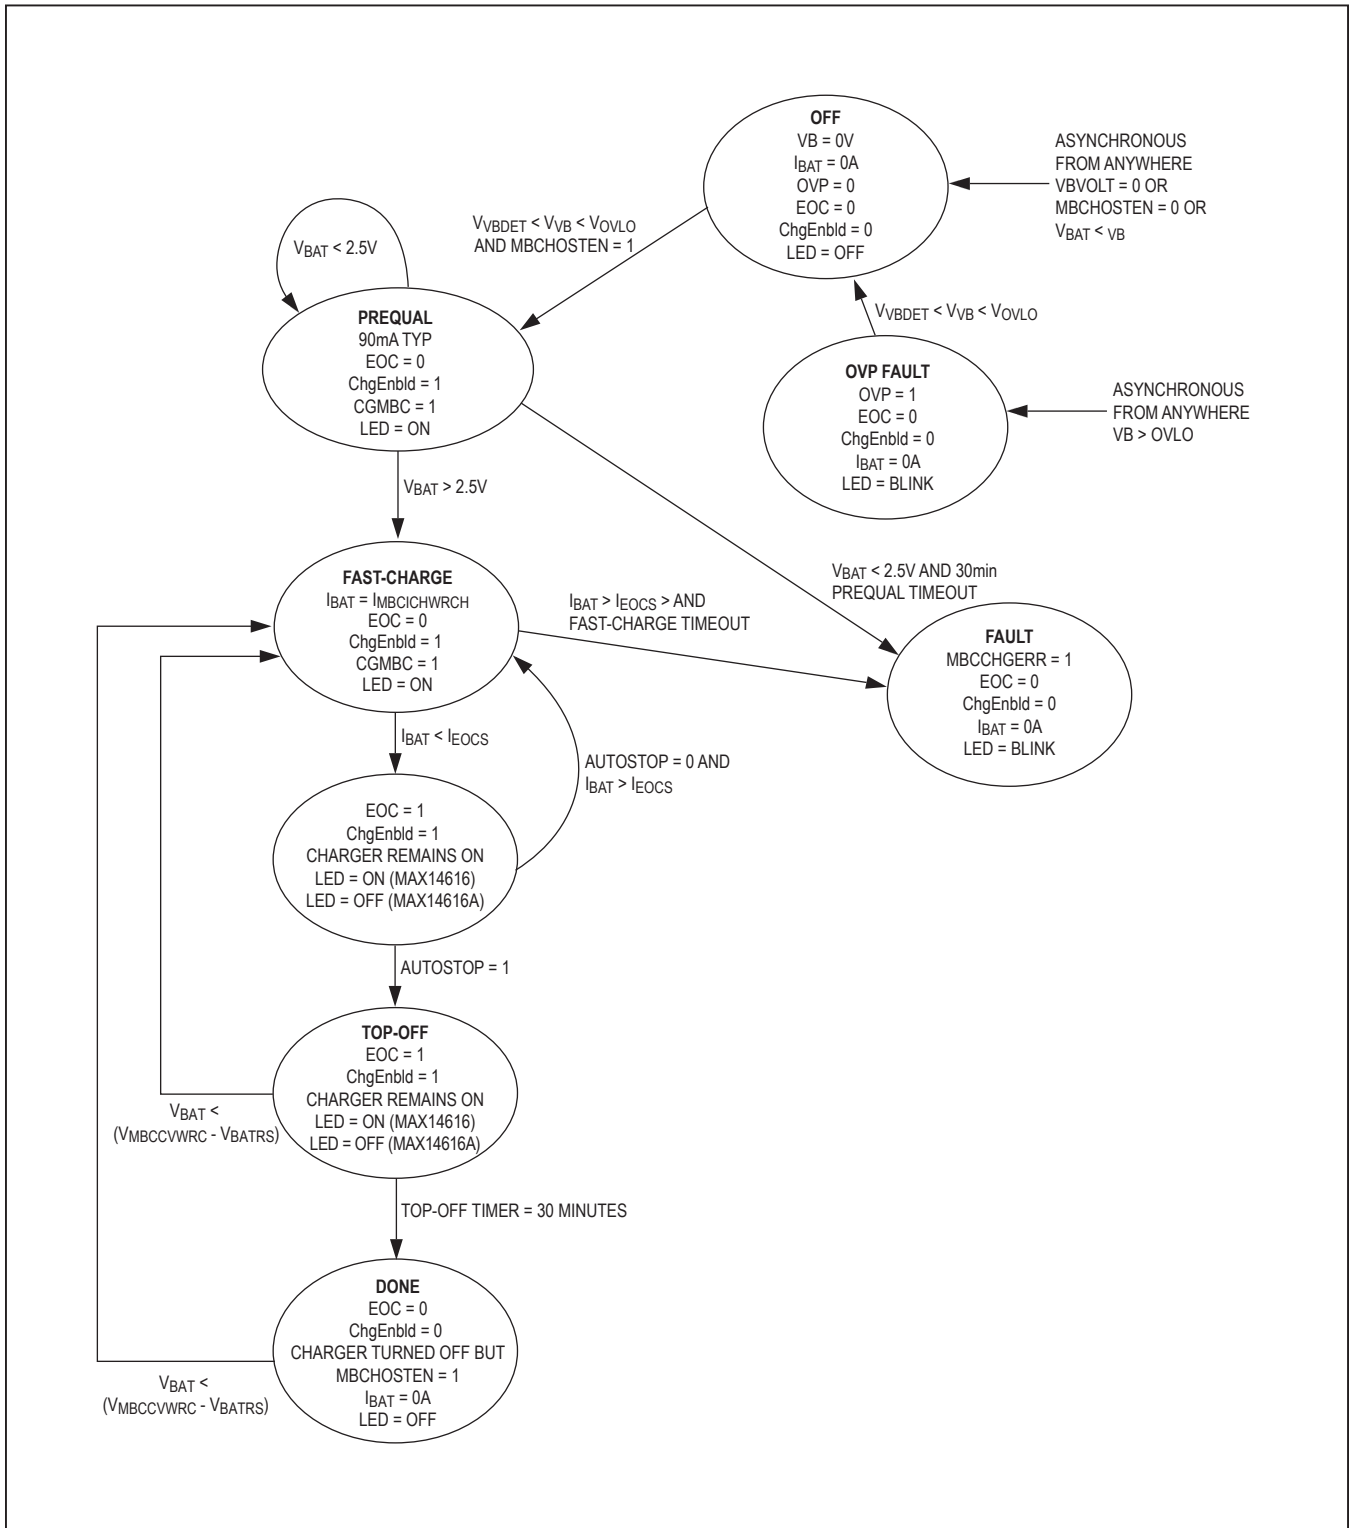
OFF
VB = 0V
$I_{BAT}$ = 0A
OVP = 0
EOC = 0
ChgEnbld = 0
LED = OFF

ASYNCHRONOUS
FROM ANYWHERE
VBVOLT = 0 OR
MBCHOSTEN = 0 OR
$V_{BAT}$ < VB

$V_{VBDET}$ < $V_{VB}$ < $V_{OVLO}$
AND MBCHOSTEN = 1

$V_{BAT}$ < 2.5V

PREQUAL
90mA TYP
EOC = 0
ChgEnbld = 1
CGMBC = 1
LED = ON

$V_{VBDET}$ < $V_{VB}$ < $V_{OVLO}$

OVP FAULT
OVP = 1
EOC = 0
ChgEnbld = 0
$I_{BAT}$ = 0A
LED = BLINK

ASYNCHRONOUS
FROM ANYWHERE
VB > OVLO

$V_{BAT}$ > 2.5V

$V_{BAT}$ < 2.5V AND 30min
PREQUAL TIMEOUT

FAST-CHARGE
$I_{BAT}$ = $I_{MBCICHWRCH}$
EOC = 0
ChgEnbld = 1
CGMBC = 1
LED = ON

$I_{BAT}$ > $I_{EOCS}$ > AND
FAST-CHARGE TIMEOUT

FAULT
MBCCHGERR = 1
EOC = 0
ChgEnbld = 0
$I_{BAT}$ = 0A
LED = BLINK

$I_{BAT}$ < $I_{EOCS}$

AUTOSTOP = 0 AND
$I_{BAT}$ > $I_{EOCS}$

EOC = 1
ChgEnbld = 1
CHARGER REMAINS ON
LED = ON (MAX14616)
LED = OFF (MAX14616A)

AUTOSTOP = 1

TOP-OFF
EOC = 1
ChgEnbld = 1
CHARGER REMAINS ON
LED = ON (MAX14616)
LED = OFF (MAX14616A)

$V_{BAT}$ <
($V_{MBCCVWRC}$ - $V_{BATRS}$)

TOP-OFF TIMER = 30 MINUTES

DONE
EOC = 0
ChgEnbld = 0
CHARGER TURNED OFF BUT
MBCHOSTEN = 1
$I_{BAT}$ = 0A
LED = OFF

$V_{BAT}$ <
($V_{MBCCVWRC}$ - $V_{BATRS}$)